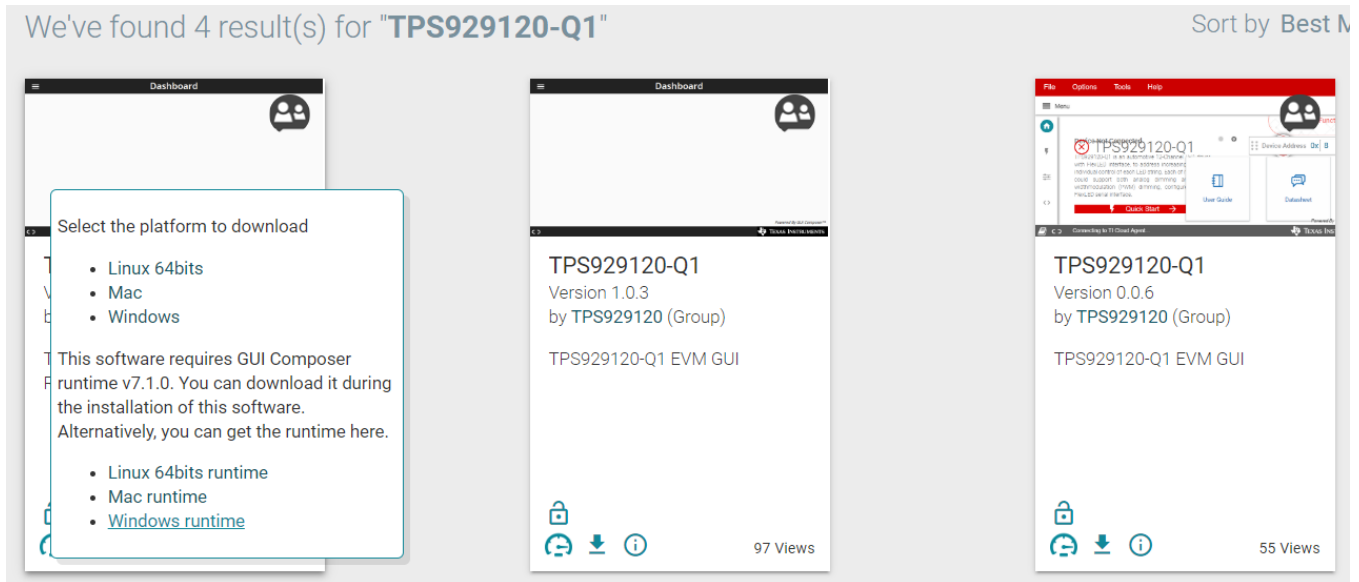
We've found 4 result(s) for "**TPS929120-Q1**"

Sort by Best M

Dashboard

T
V
b

T
F

Select the platform to download

- Linux 64bits
- Mac
- Windows

This software requires GUI Composer runtime v7.1.0. You can download it during the installation of this software. Alternatively, you can get the runtime here.

- Linux 64bits runtime
- Mac runtime
- Windows runtime

Dashboard

Texas Instruments

TPS929120-Q1
Version 1.0.3
by TPS929120 (Group)

TPS929120-Q1 EVM GUI

97 Views

File Options Tools Help

Menu

TPS929120-Q1

Device Address 0x 8

Quick Start

User Guide

Datasheet

Connecting to TI Cloud Agent

Texas Ins

TPS929120-Q1
Version 0.0.6
by TPS929120 (Group)

TPS929120-Q1 EVM GUI

55 Views